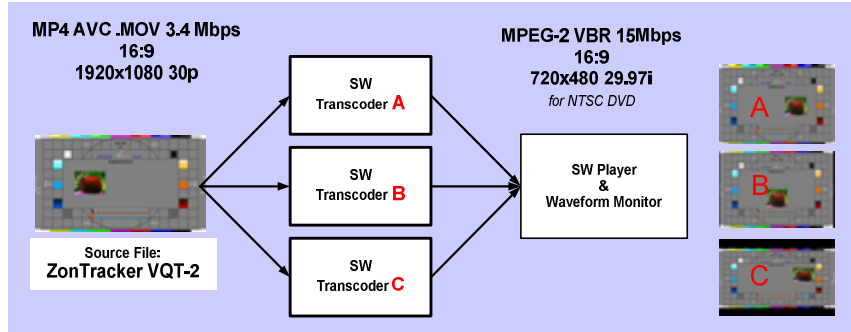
MP4 AVC .MOV 3.4 Mbps
16:9
1920x1080 30p

Source File:
ZonTracker VQT-2

SW
Transcoder A

SW
Transcoder B

SW
Transcoder C

MPEG-2 VBR 15Mbps
16:9
720x480 29.97i
for NTSC DVD

SW Player
&
Waveform Monitor

A

B

C